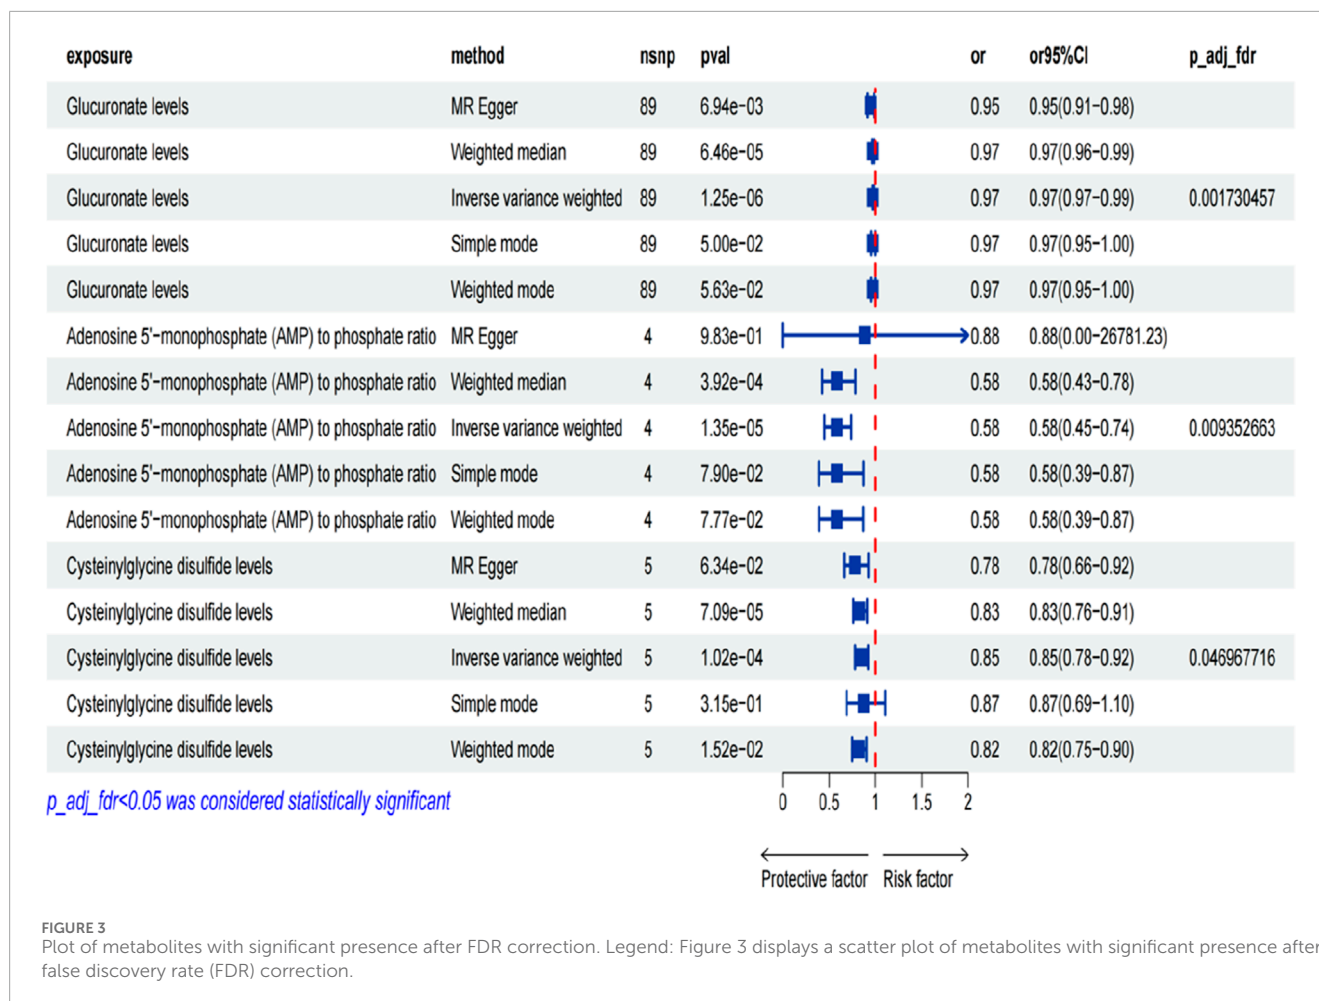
| exposure | method | nsnp | pval | or | or95%CI | p_adj_fdr |
|---|---|---|---|---|---|---|
| Glucuronate levels | MR Egger | 89 | 6.94e-03 | 0.95 | 0.95(0.91-0.98) | |
| Glucuronate levels | Weighted median | 89 | 6.46e-05 | 0.97 | 0.97(0.96-0.99) | |
| Glucuronate levels | Inverse variance weighted | 89 | 1.25e-06 | 0.97 | 0.97(0.97-0.99) | 0.001730457 |
| Glucuronate levels | Simple mode | 89 | 5.00e-02 | 0.97 | 0.97(0.95-1.00) | |
| Glucuronate levels | Weighted mode | 89 | 5.63e-02 | 0.97 | 0.97(0.95-1.00) | |
| Adenosine 5'-monophosphate (AMP) to phosphate ratio | MR Egger | 4 | 9.83e-01 | 0.88 | 0.88(0.00-26781.23) | |
| Adenosine 5'-monophosphate (AMP) to phosphate ratio | Weighted median | 4 | 3.92e-04 | 0.58 | 0.58(0.43-0.78) | |
| Adenosine 5'-monophosphate (AMP) to phosphate ratio | Inverse variance weighted | 4 | 1.35e-05 | 0.58 | 0.58(0.45-0.74) | 0.009352663 |
| Adenosine 5'-monophosphate (AMP) to phosphate ratio | Simple mode | 4 | 7.90e-02 | 0.58 | 0.58(0.39-0.87) | |
| Adenosine 5'-monophosphate (AMP) to phosphate ratio | Weighted mode | 4 | 7.77e-02 | 0.58 | 0.58(0.39-0.87) | |
| Cysteinylglycine disulfide levels | MR Egger | 5 | 6.34e-02 | 0.78 | 0.78(0.66-0.92) | |
| Cysteinylglycine disulfide levels | Weighted median | 5 | 7.09e-05 | 0.83 | 0.83(0.76-0.91) | |
| Cysteinylglycine disulfide levels | Inverse variance weighted | 5 | 1.02e-04 | 0.85 | 0.85(0.78-0.92) | 0.046967716 |
| Cysteinylglycine disulfide levels | Simple mode | 5 | 3.15e-01 | 0.87 | 0.87(0.69-1.10) | |
| Cysteinylglycine disulfide levels | Weighted mode | 5 | 1.52e-02 | 0.82 | 0.82(0.75-0.90) | |

p_adj_fdr<0.05 was considered statistically significant

0 0.5 1 1.5 2

Protective factor Risk factor

FIGURE 3
Plot of metabolites with significant presence after FDR correction. Legend: Figure 3 displays a scatter plot of metabolites with significant presence after false discovery rate (FDR) correction.